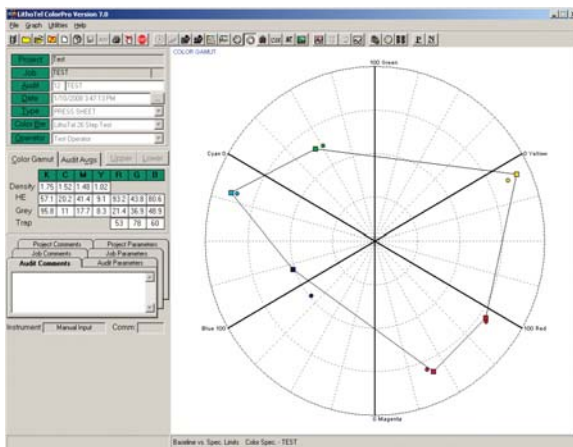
LithoTel ColorPro Version 7.0

File Graph Utilities Help

Project Test

Job TEST

Audit 12 TEST

Date 1/10/2008 3:47:13 PM

Type PRESS SHEET

Color Bar LithoTel 26 Step Test

Operator Test Operator

Color Gamut | Audit Avgs | Upper | Lower

| | K | C | M | Y | R | G | B |
|---|---|---|---|---|---|---|---|
| Density | 1.75 | 1.52 | 1.48 | 1.02 | | | |
| HE | 57.1 | 20.2 | 41.4 | 9.1 | 93.2 | 43.8 | 80.6 |
| Grey | 95.8 | 11 | 17.7 | 8.3 | 21.4 | 36.9 | 48.9 |
| Trap | | | | | 53 | 78 | 60 |

Project Comments | Project Parameters
Job Comments | Job Parameters
Audit Comments | Audit Parameters

Instrument Manual Input Comm

COLOR GAMUT

100 Green

Cyan 0

0 Yellow

Blue 100

100 Red

0 Magenta

Baseline vs. Spec. Limits Color Spec. - TEST